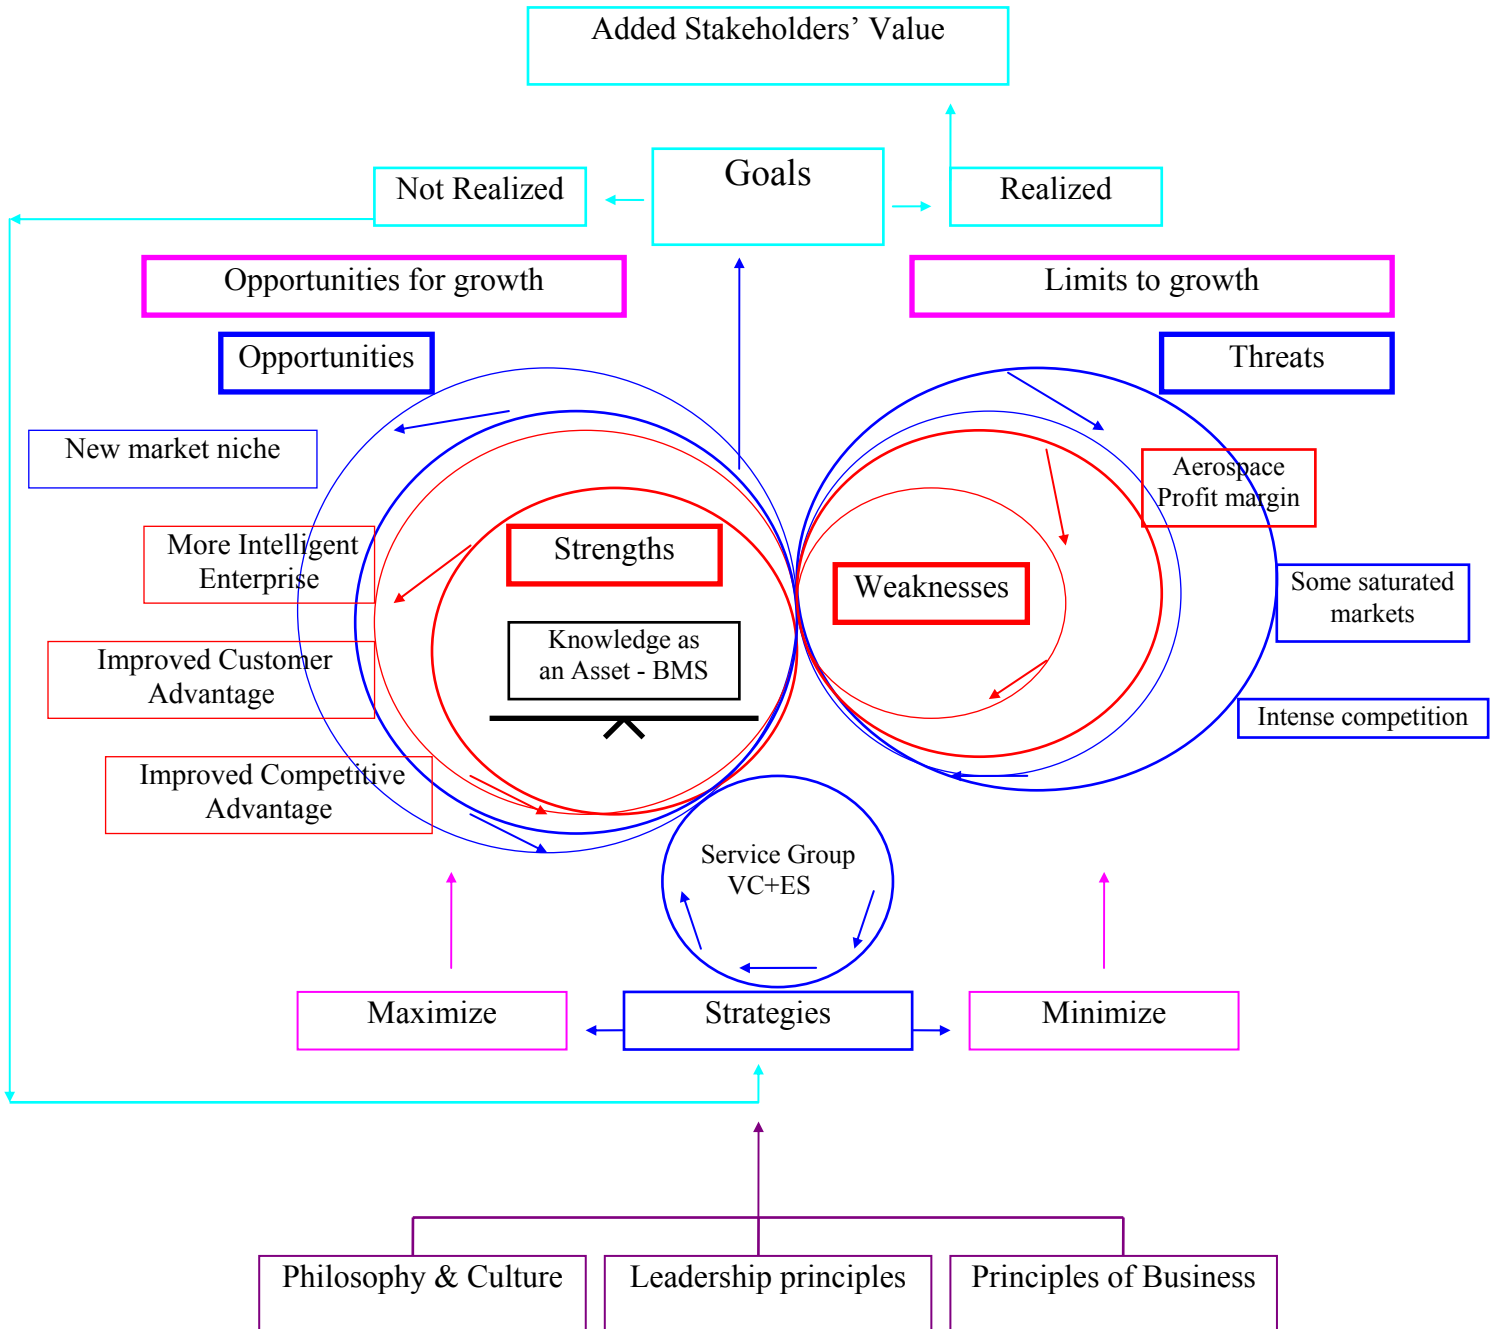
Added Stakeholders' Value

Not Realized

Goals

Realized

Opportunities for growth

Limits to growth

Opportunities

Threats

New market niche

Aerospace Profit margin

More Intelligent Enterprise

Strengths

Weaknesses

Some saturated markets

Knowledge as an Asset - BMS

Improved Customer Advantage

Intense competition

Improved Competitive Advantage

Service Group VC+ES

Maximize

Strategies

Minimize

Philosophy & Culture

Leadership principles

Principles of Business